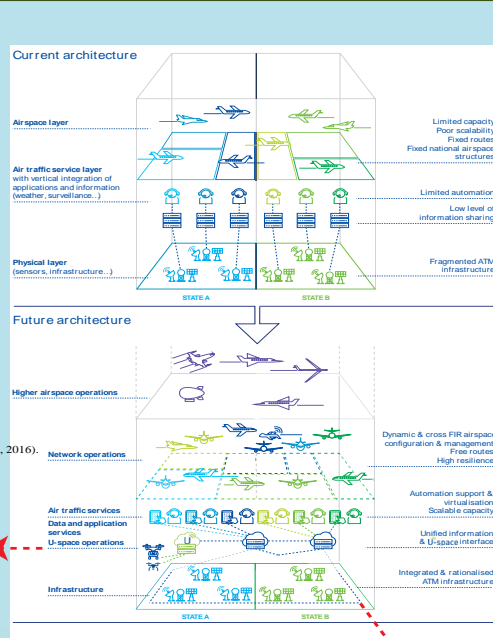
Current architecture

Airspace layer

Air traffic service layer with vertical integration of applications and information (weather, surveillance...)

Physical layer (sensors, infrastructure...)

STATE A

STATE B

Limited capacity
Poor scalability
Fixed routes
Fixed national airspace structures

Limited automation

Low level of information sharing

Fragmented ATM infrastructure

Future architecture

Higher airspace operations

, 2016).

Network operations

Air traffic services
Data and application services
U-space operations

Infrastructure

STATE A

STATE B

Dynamic & cross FIR airspace configuration & management
Free routes
High resilience

Automation support & virtualisation
Scalable capacity

Unified information & U-space interface

Integrated & rationalised ATM infrastructure